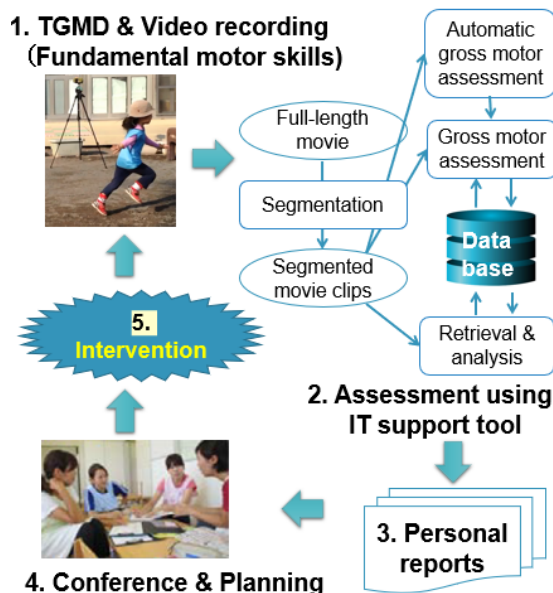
1. TGMD & Video recording (Fundamental motor skills)

Full-length movie

Segmentation

Segmented movie clips

Automatic gross motor assessment

Gross motor assessment

Data base

Retrieval & analysis

2. Assessment using IT support tool

3. Personal reports

4. Conference & Planning

5. Intervention